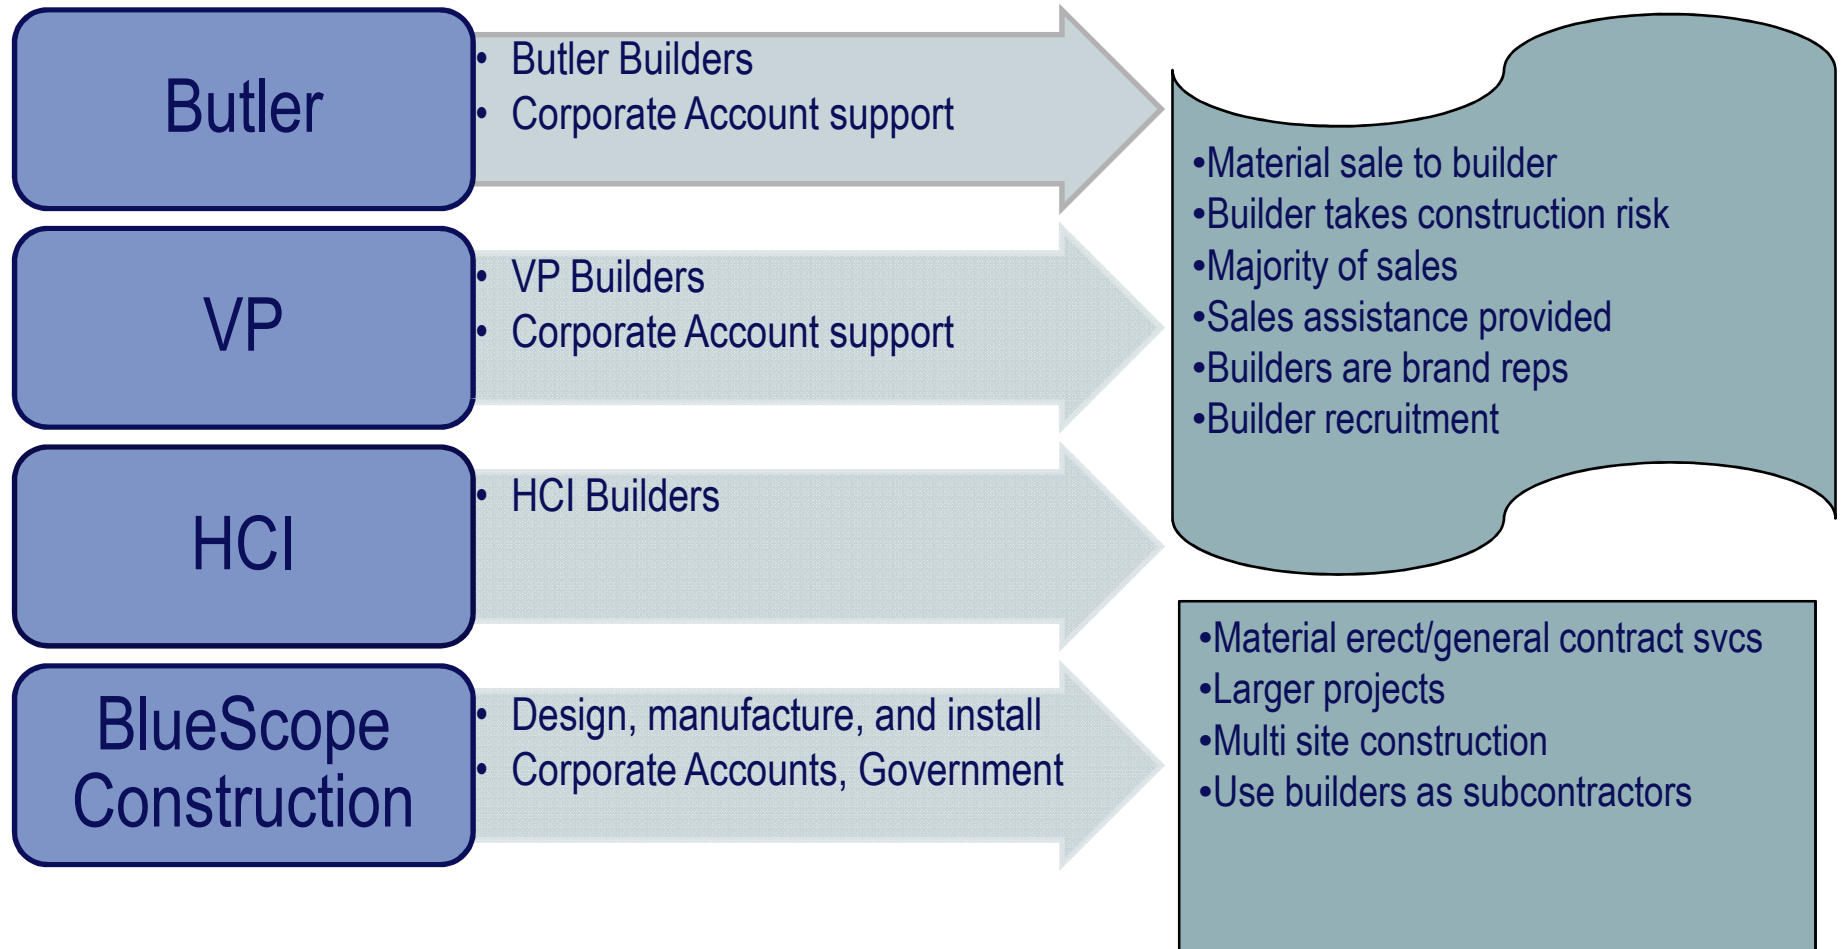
Butler

• Butler Builders
• Corporate Account support

VP

• VP Builders
• Corporate Account support

HCI

• HCI Builders

BlueScope Construction

• Design, manufacture, and install
• Corporate Accounts, Government

•Material sale to builder
•Builder takes construction risk
•Majority of sales
•Sales assistance provided
•Builders are brand reps
•Builder recruitment

•Material erect/general contract svcs
•Larger projects
•Multi site construction
•Use builders as subcontractors